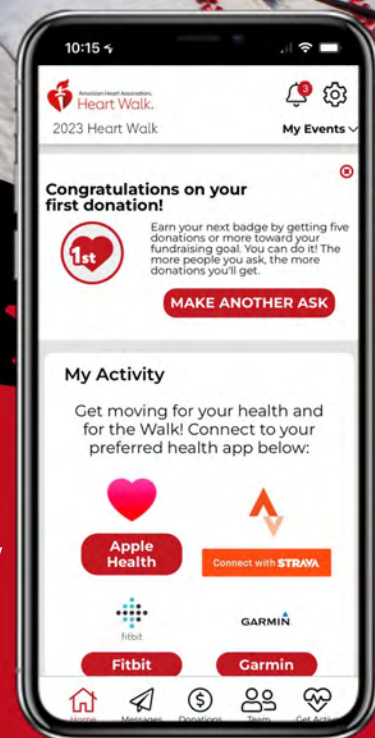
10:15

American Heart Association. Heart Walk.

3

2023 Heart Walk

My Events

Congratulations on your first donation!

1st

Earn your next badge by getting five donations or more toward your fundraising goal. You can do it! The more people you ask, the more donations you'll get.

MAKE ANOTHER ASK

My Activity

Get moving for your health and for the Walk! Connect to your preferred health app below:

Apple Health

Connect with STRAVA

fitbit

GARMIN

Fitbit

Garmin

Home

Messages

Donations

Team

Get Active